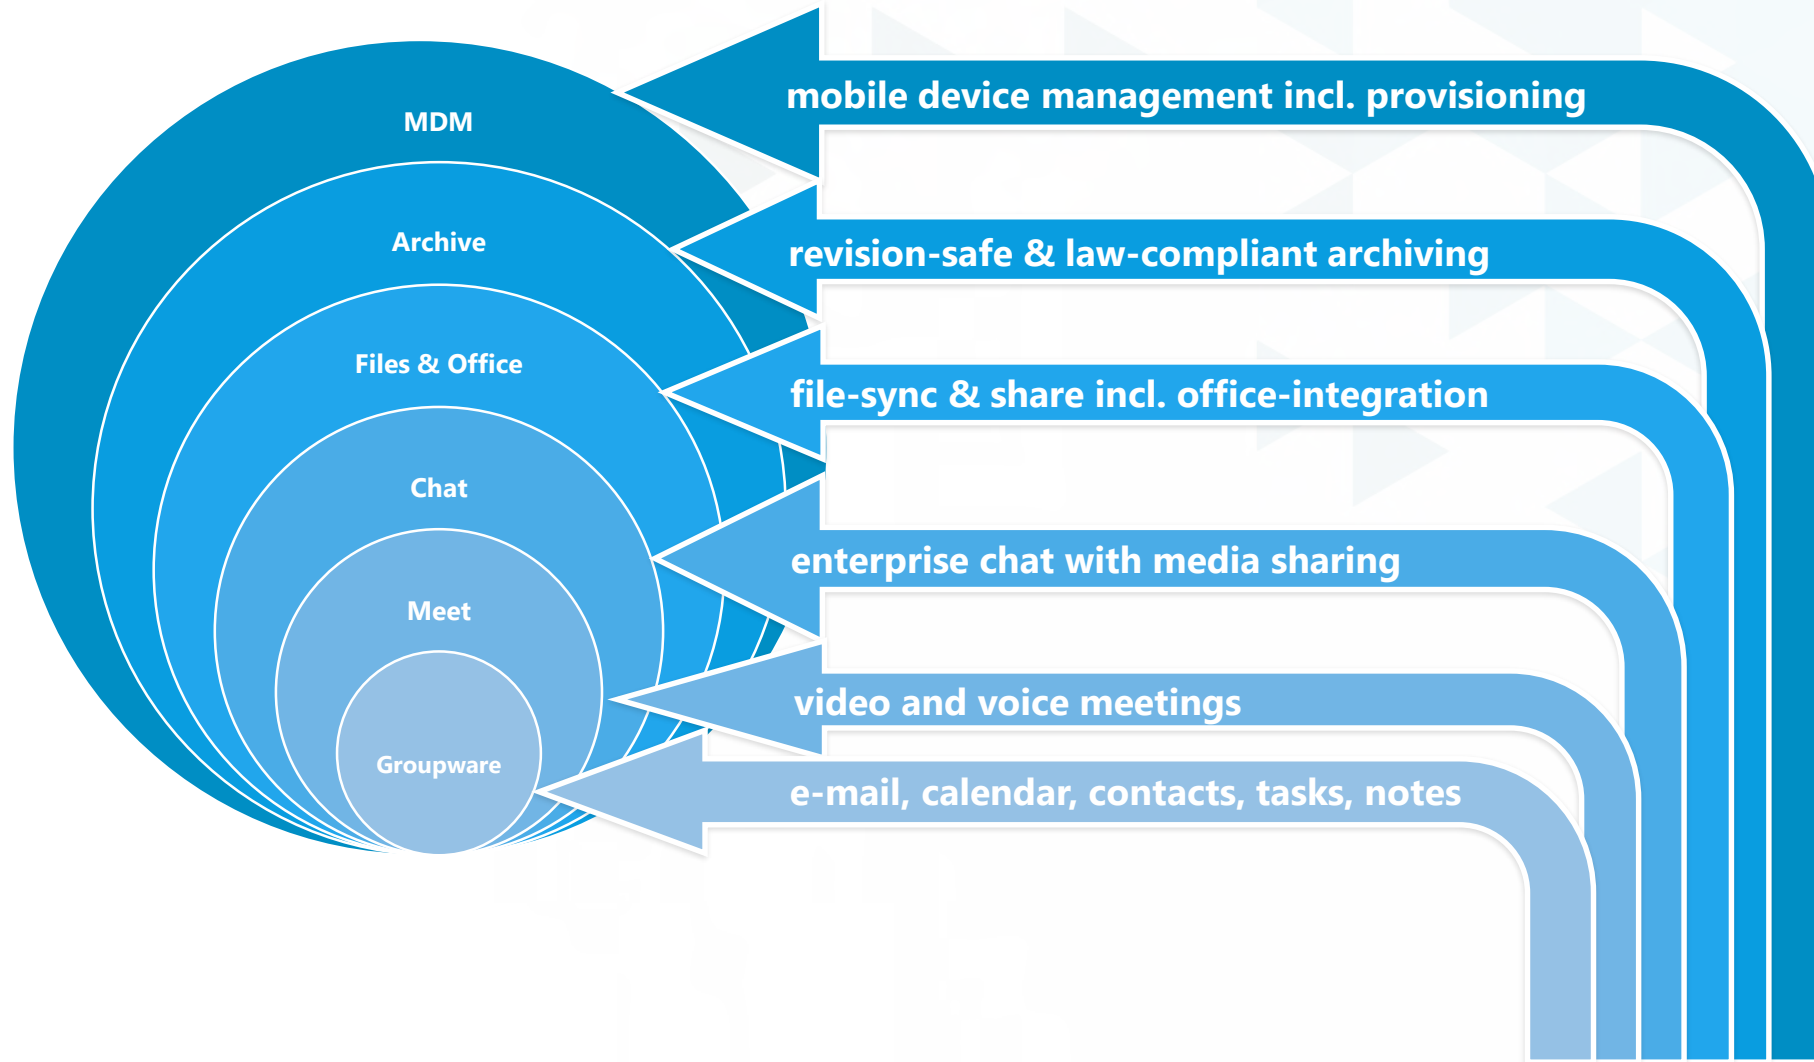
MDM
Archive
Files & Office
Chat
Meet
Groupware

mobile device management incl. provisioning
revision-safe & law-compliant archiving
file-sync & share incl. office-integration
enterprise chat with media sharing
video and voice meetings
e-mail, calendar, contacts, tasks, notes